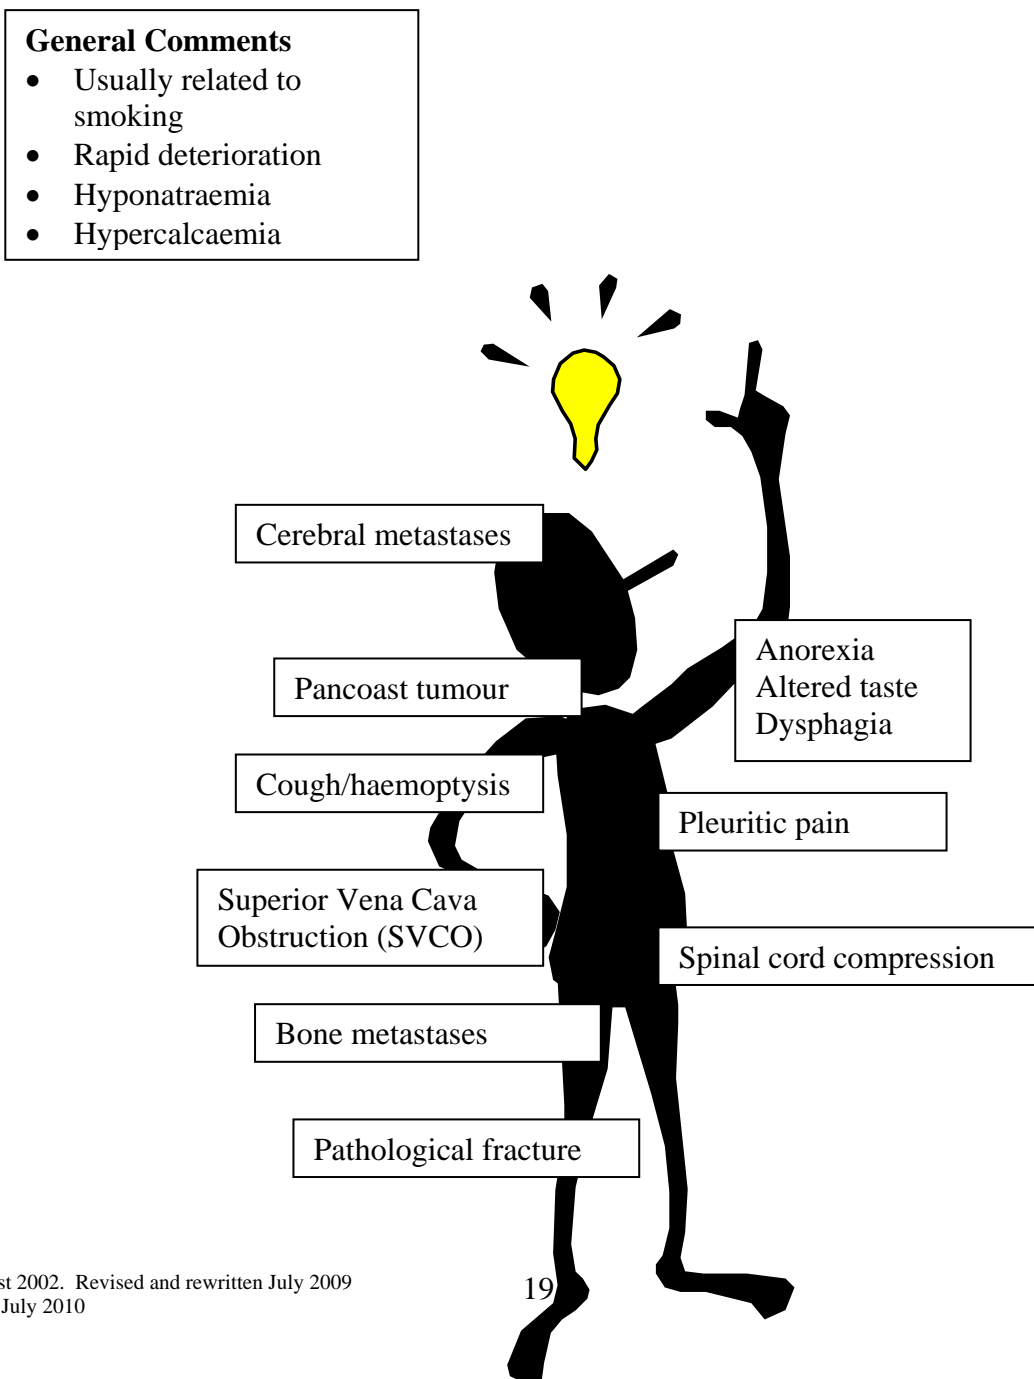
**General Comments**
- Usually related to smoking
- Rapid deterioration
- Hyponatraemia
- Hypercalcaemia

Cerebral metastases

Anorexia
Altered taste
Dysphagia

Pancoast tumour

Cough/haemoptysis

Pleuritic pain

Superior Vena Cava Obstruction (SVCO)

Spinal cord compression

Bone metastases

Pathological fracture

st 2002. Revised and rewritten July 2009
July 2010

19